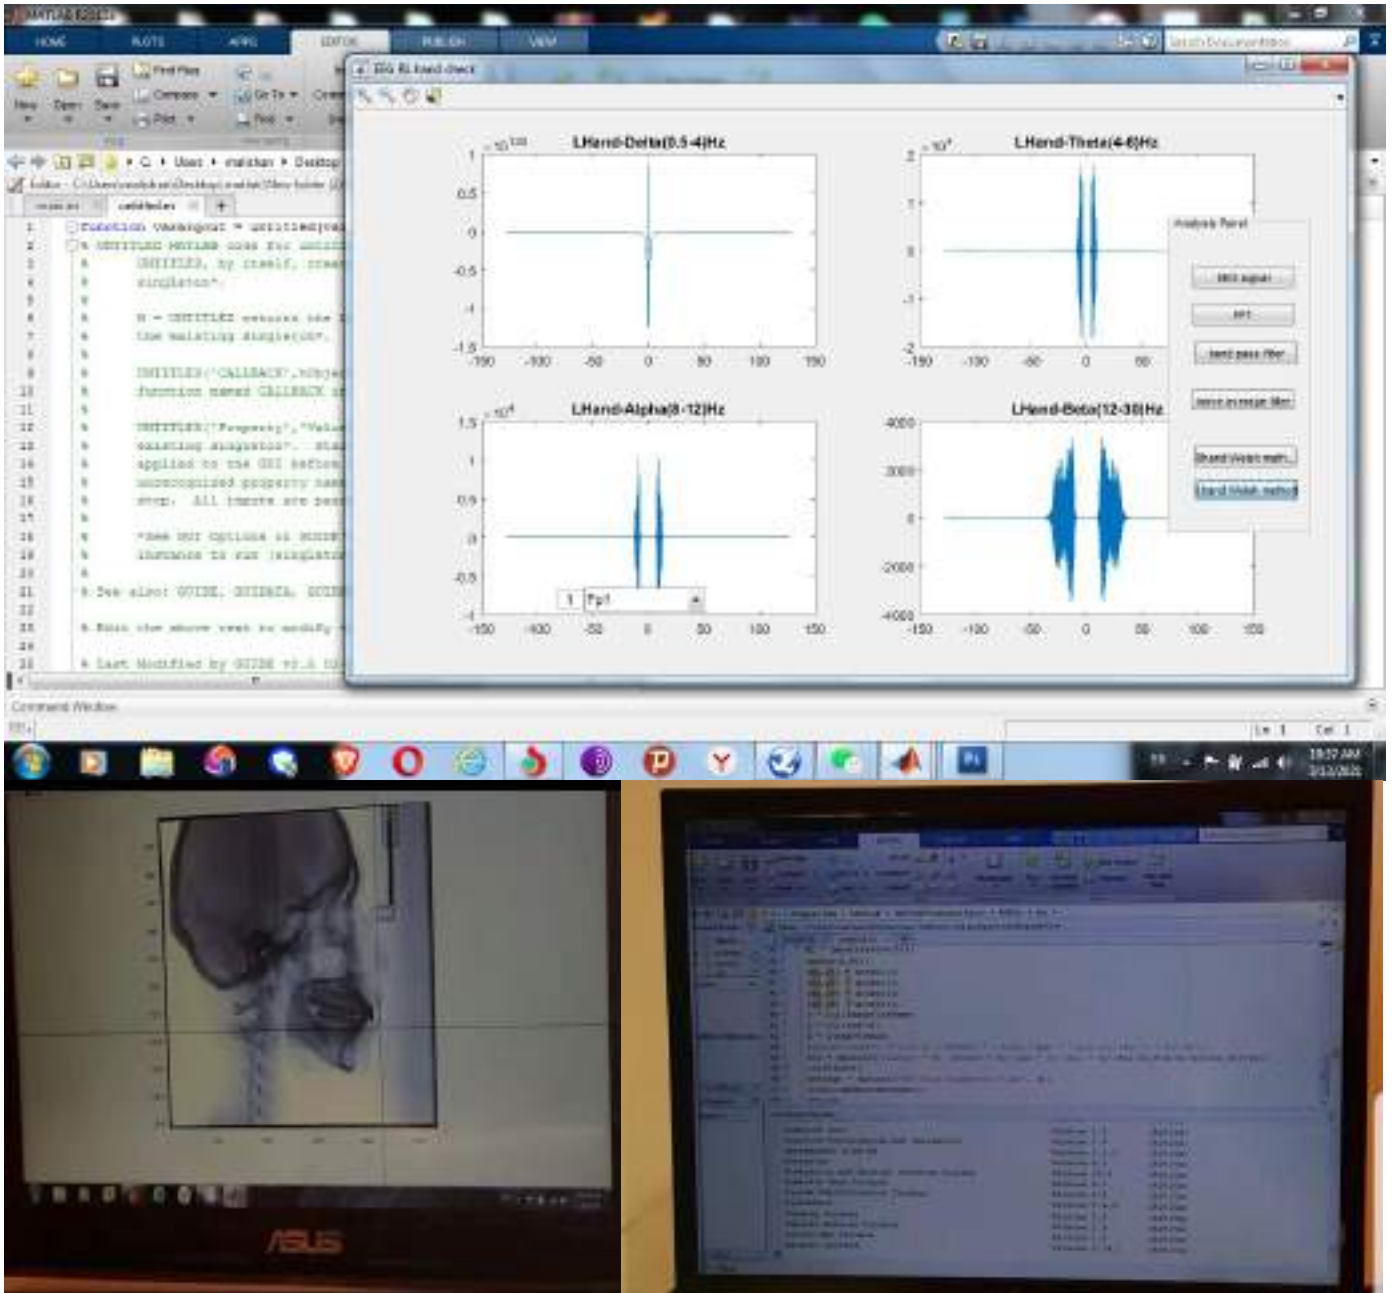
HOME PLOTS APPS EDITOR PUBLISH VIEW

Search Documentation

New Open Save Find Files Compare Print Go To Find

EEG RL band check

LHand-Delta(0.5-4)Hz

$\times 10^{120}$

1
0.5
0
-0.5
-1
-1.5
-150 -100 -50 0 50 100 150

LHand-Theta(4-8)Hz

$\times 10^{4}$

2
1
0
-1
-2
-150 -100 -50 0 50

LHand-Alpha(8-12)Hz

$\times 10^{4}$

1.5
1
0.5
0
-0.5
-1
-150 -100 -50 0 50 100 150

LHand-Beta(12-30)Hz

4000
2000
0
-2000
-4000
-150 -100 -50 0 50 100 150

Analysis Panel

EEG signal

FFT

band pass filter

Welch method

1 Fp1

function varargout = untitled(varargin)
% UNTITLED MATLAB code for untitled
% UNTITLED, by itself, creates
% singleton*.
% H = UNTITLED returns the
% the existing singleton*.
% UNTITLED('CALLBACK',hObject
% function named CALLBACK
% UNTITLED('Property','Value'
% existing singleton*.
% applied to the GUI before
% unrecognized property name
% stop. All inputs are passed
% *See GUI Options on GUIDE
% instance to run (singleton
% See also: GUIDE, GUIDATA, GUIHANDLES
% Edit the above text to modify
% Last Modified by GUIDE v2.5

Command Window

Ln 1 Col 1

10:57 AM

ASUS